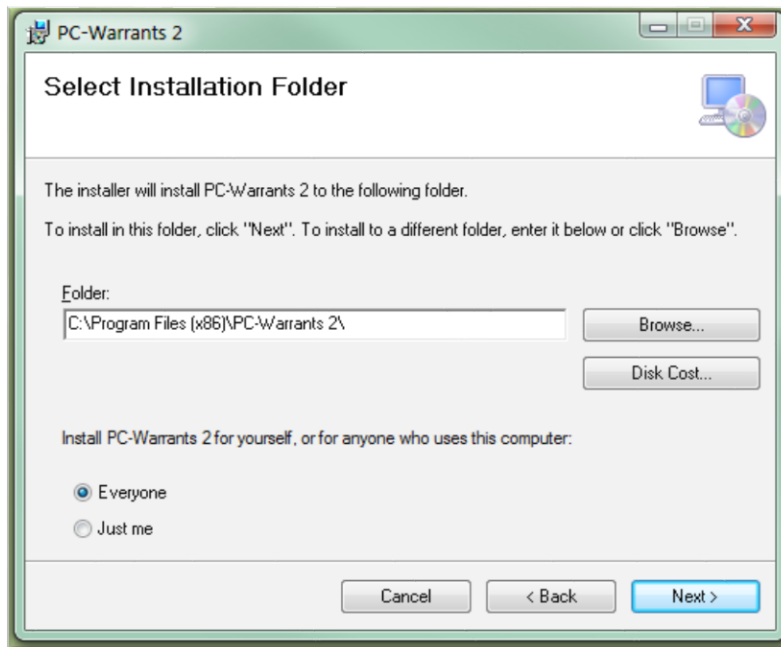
PC-Warrants 2

Select Installation Folder

The installer will install PC-Warrants 2 to the following folder.

To install in this folder, click "Next". To install to a different folder, enter it below or click "Browse".

Folder:
C:\Program Files (x86)\PC-Warrants 2\

Browse...

Disk Cost...

Install PC-Warrants 2 for yourself, or for anyone who uses this computer:

Everyone
Just me

Cancel
< Back
Next >